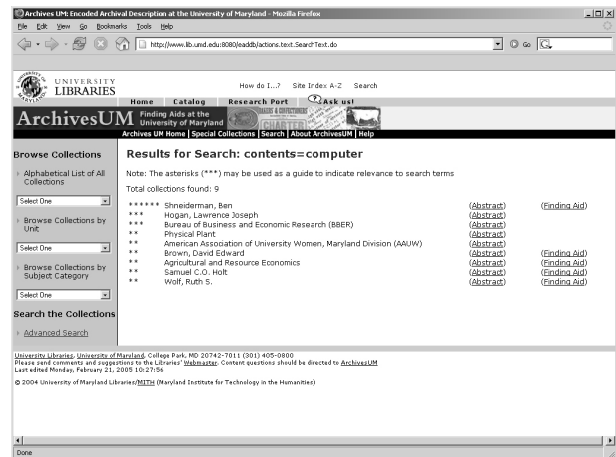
Archives UM: Encoded Archival Description at the University of Maryland - Mozilla Firefox

File Edit View Go Bookmarks Tools Help

http://www.lib.umd.edu:8080/eaddb/actions.text.SearchText.do

Go

UNIVERSITY LIBRARIES

How do I...? Site Index A-Z Search

Home Catalog Research Port Ask us!

ArchivesUM Finding Aids at the University of Maryland

Archives UM Home | Special Collections | Search | About ArchivesUM | Help

Browse Collections

Alphabetical List of All Collections

Select One

Browse Collections by Unit

Select One

Browse Collections by Subject Category

Select One

Search the Collections

Advanced Search

Results for Search: contents=computer

Note: The asterisks (***) may be used as a guide to indicate relevance to search terms

Total collections found: 9

| | | | |
|---|---|---|---|
| ****** | Shneiderman, Ben | (Abstract) | (Finding Aid) |
| *** | Hogan, Lawrence Joseph | (Abstract) | |
| *** | Bureau of Business and Economic Research (BBER) | (Abstract) | |
| ** | Physical Plant | (Abstract) | |
| ** | American Association of University Women, Maryland Division (AAUW) | (Abstract) | |
| ** | Brown, David Edward | (Abstract) | (Finding Aid) |
| ** | Agricultural and Resource Economics | (Abstract) | (Finding Aid) |
| ** | Samuel C.O. Holt | (Abstract) | (Finding Aid) |
| ** | Wolf, Ruth S. | (Abstract) | (Finding Aid) |

University Libraries, University of Maryland, College Park, MD 20742-7011 (301) 405-0800
Please send comments and suggestions to the Libraries' Webmaster. Content questions should be directed to ArchivesUM
Last edited Monday, February 21, 2005 10:27:56

© 2004 University of Maryland Libraries/MITH (Maryland Institute for Technology in the Humanities)

Done